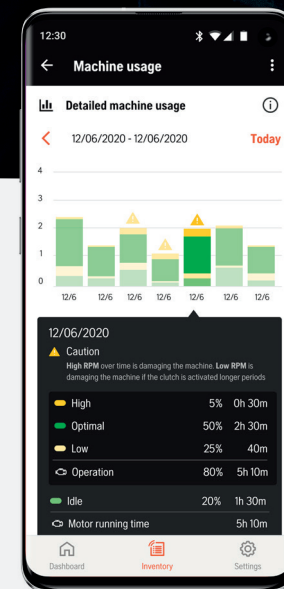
12:30

Machine usage

Detailed machine usage

12/06/2020 - 12/06/2020

Today

4

3

2

1

0

12/6 12/6 12/6 12/6 12/6 12/6 12/6

12/06/2020

Caution

High RPM over time is damaging the machine. Low RPM is damaging the machine if the clutch is activated longer periods

| | | |
|---|---|---|
| High | 5% | 0h 30m |
| Optimal | 50% | 2h 30m |
| Low | 25% | 40m |
| Operation | 80% | 5h 10m |
| Idle | 20% | 1h 30m |
| Motor running time | | 5h 10m |

Dashboard

Inventory

Settings